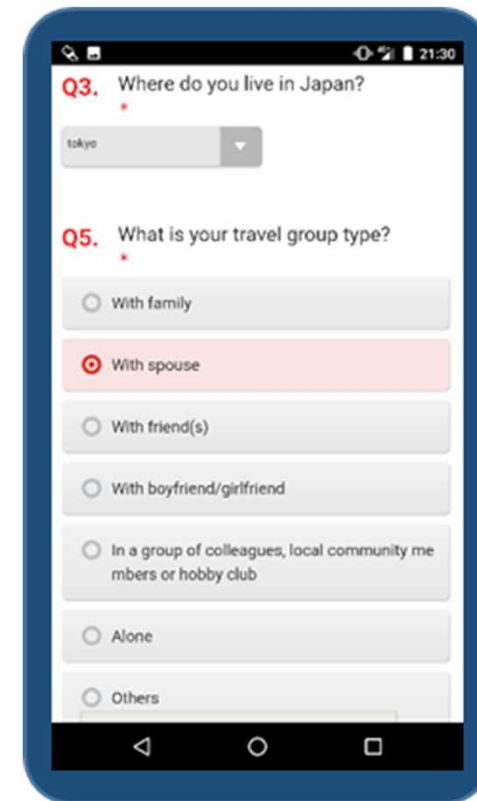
21:30

Q3. Where do you live in Japan?
*

tokyo

Q5. What is your travel group type?
*

With family

With spouse

With friend(s)

With boyfriend/girlfriend

In a group of colleagues, local community me mbers or hobby club

Alone

Others